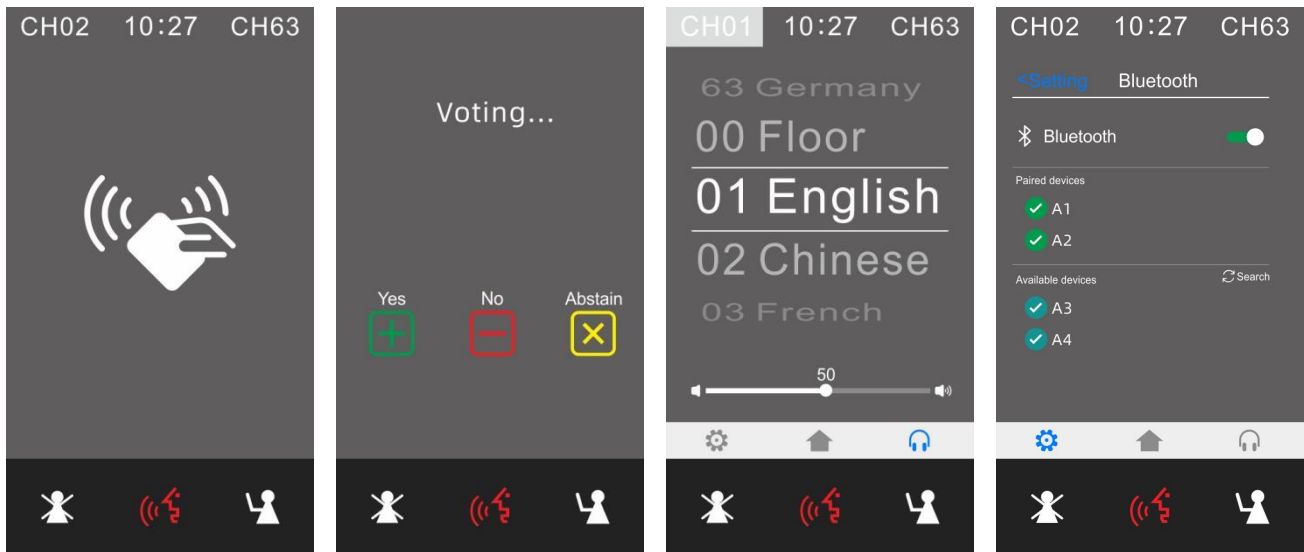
CH02 10:27 CH63

Voting...

Yes No Abstain

CH01 10:27 CH63

63 Germany
00 Floor
01 English
02 Chinese
03 French

50

CH02 10:27 CH63

<Setting Bluetooth

Bluetooth

Paired devices
A1
A2

Available devices Search
A3
A4